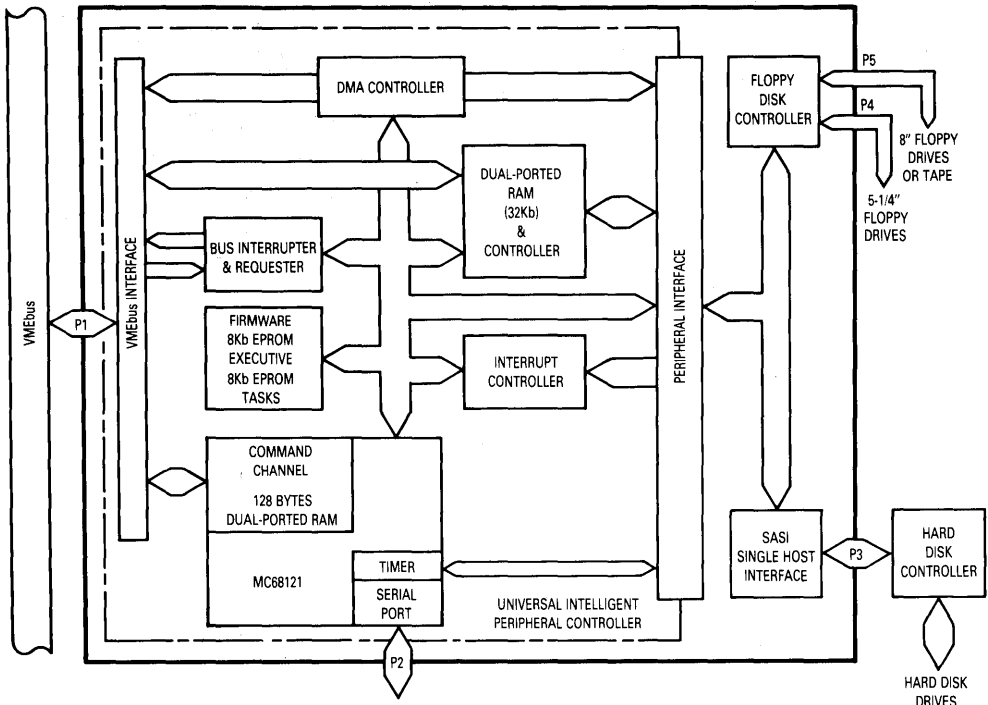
VMEbus

P1

VMEbus INTERFACE

DMA CONTROLLER

DUAL-PORTED RAM (32Kb) & CONTROLLER

BUS INTERRUPTER & REQUESTER

FIRMWARE 8Kb EPROM EXECUTIVE 8Kb EPROM TASKS

INTERRUPT CONTROLLER

COMMAND CHANNEL 128 BYTES DUAL-PORTED RAM

MC68121

TIMER

SERIAL PORT

PERIPHERAL INTERFACE

FLOPPY DISK CONTROLLER

P5

P4

8″ FLOPPY DRIVES OR TAPE

5-1/4″ FLOPPY DRIVES

SASI SINGLE HOST INTERFACE

P3

HARD DISK CONTROLLER

HARD DISK DRIVES

UNIVERSAL INTELLIGENT PERIPHERAL CONTROLLER

P2